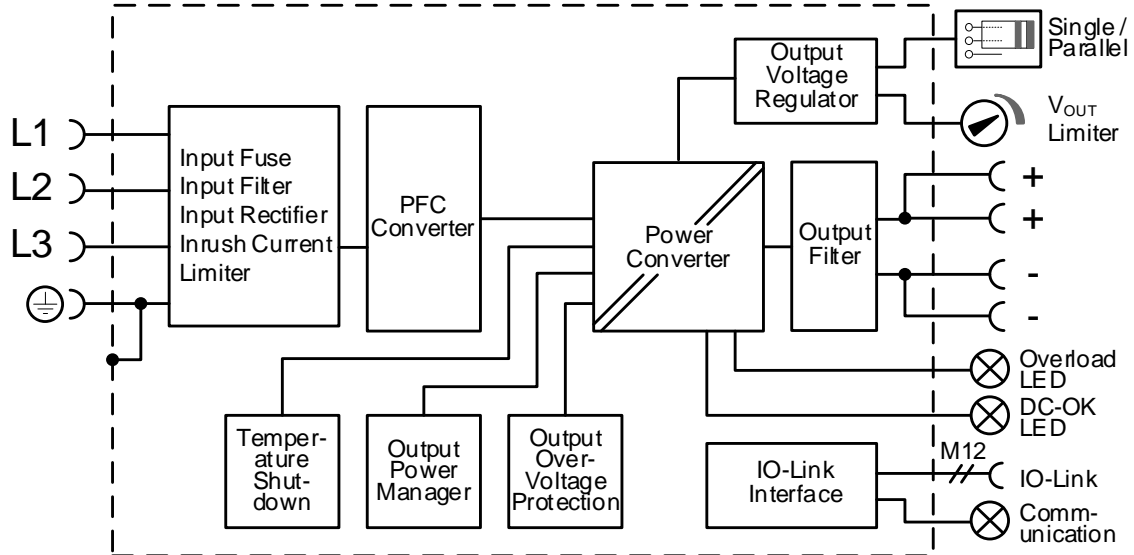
Single / Parallel

Output Voltage Regulator

$V_{OUT}$ Limiter

L1

L2

L3

Input Fuse
Input Filter
Input Rectifier
Inrush Current Limiter

PFC Converter

Power Converter

Output Filter

+

+

-

-

Overload LED

DC-OK LED

Temperature Shutdown

Output Power Manager

Output Over-Voltage Protection

IO-Link Interface

M12

IO-Link

Communication